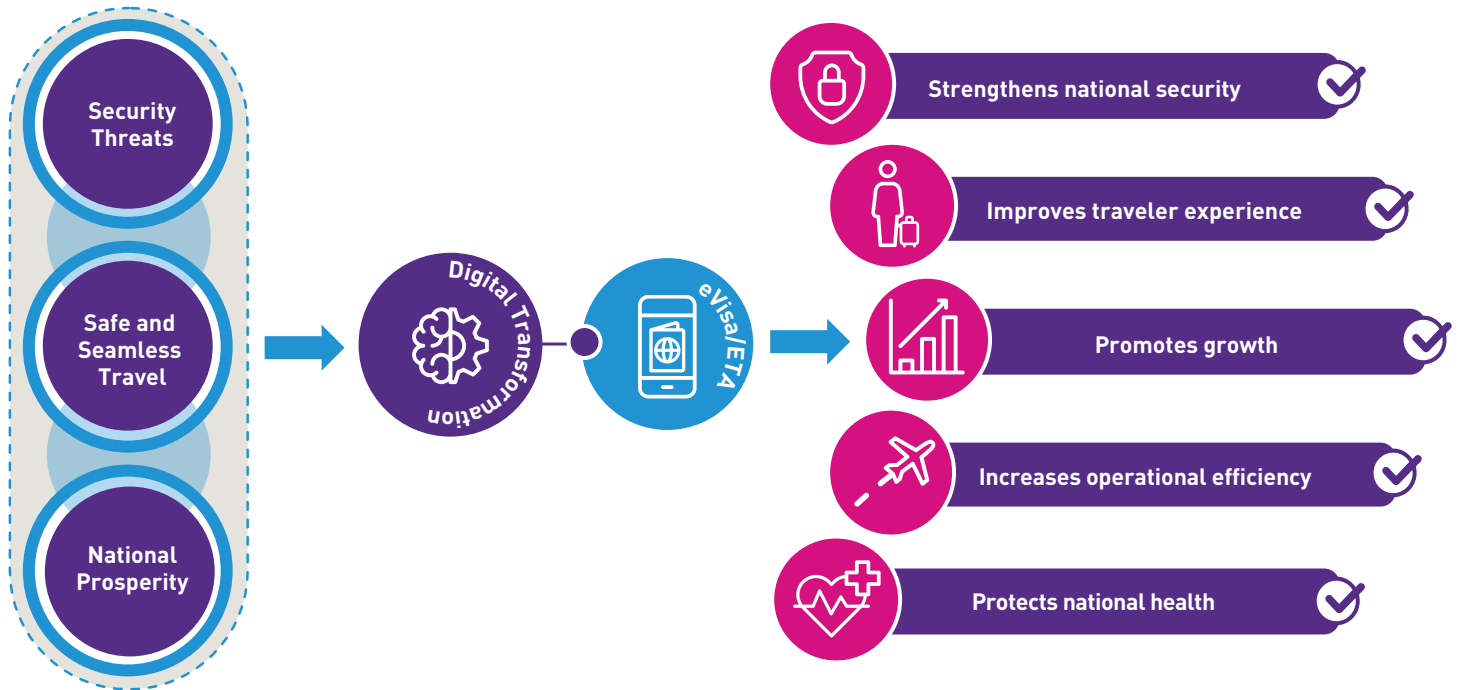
Security Threats

Safe and Seamless Travel

National Prosperity

Digital Transformation

eVisa/ETA

Strengthens national security

Improves traveler experience

Promotes growth

Increases operational efficiency

Protects national health